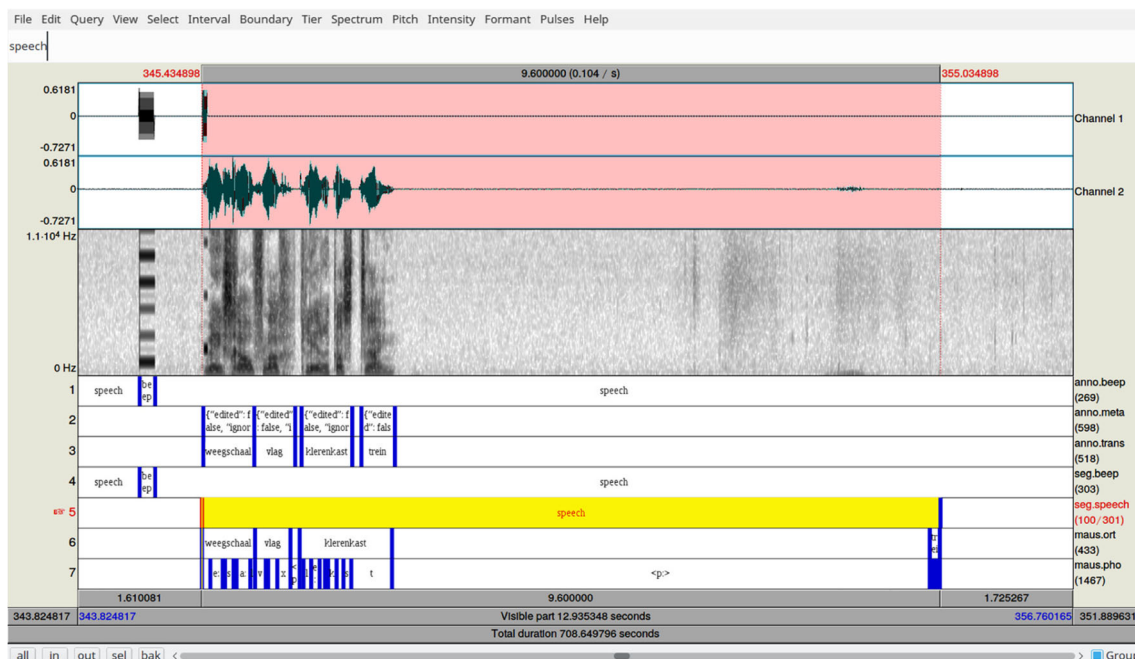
File Edit Query View Select Interval Boundary Tier Spectrum Pitch Intensity Formant Pulses Help

speech

345.434898 9.600000 (0.104 / s) 355.034898

0.6181
0
-0.7271
Channel 1

0.6181
0
-0.7271
Channel 2

$1.1 \cdot 10^4$ Hz

0 Hz

1 speech be ep speech anno.beep (269)

2 {"edited": false, "ignor {"edited": false, "i {"edited": false, "ignor {"edited": fals anno.meta (598)

3 weegschaal vlag klerenkast trein anno.trans (518)

4 speech be ep speech seg.beep (303)

5 speech seg.speech (100/301)

6 weegschaal vlag klerenkast maus.ort (433)

7 e: a: v x t <p:> maus.pho (1467)

1.610081 9.600000 1.725267

343.824817 343.824817 Visible part 12.935348 seconds 356.760165 351.889631

Total duration 708.649796 seconds

all in out sel bak Grou